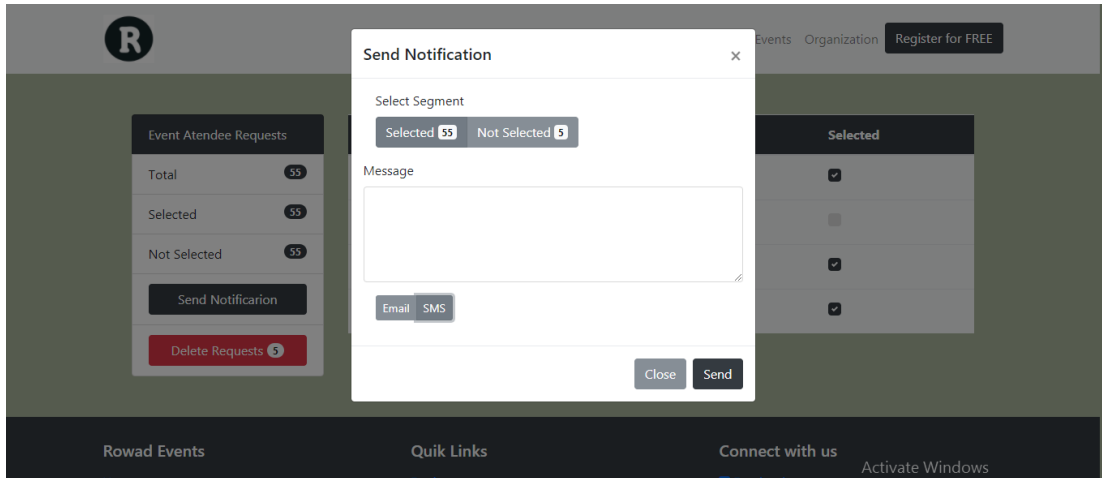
R

Events Organization Register for FREE

Event Atendee Requests

Total 55

Selected 55

Not Selected 55

Send Notificarion

Delete Requests 5

Selected

Send Notification ×

Select Segment

Selected 55 Not Selected 5

Message

Email SMS

Close Send

Rowad Events

Quik Links

Connect with us

Activate Windows